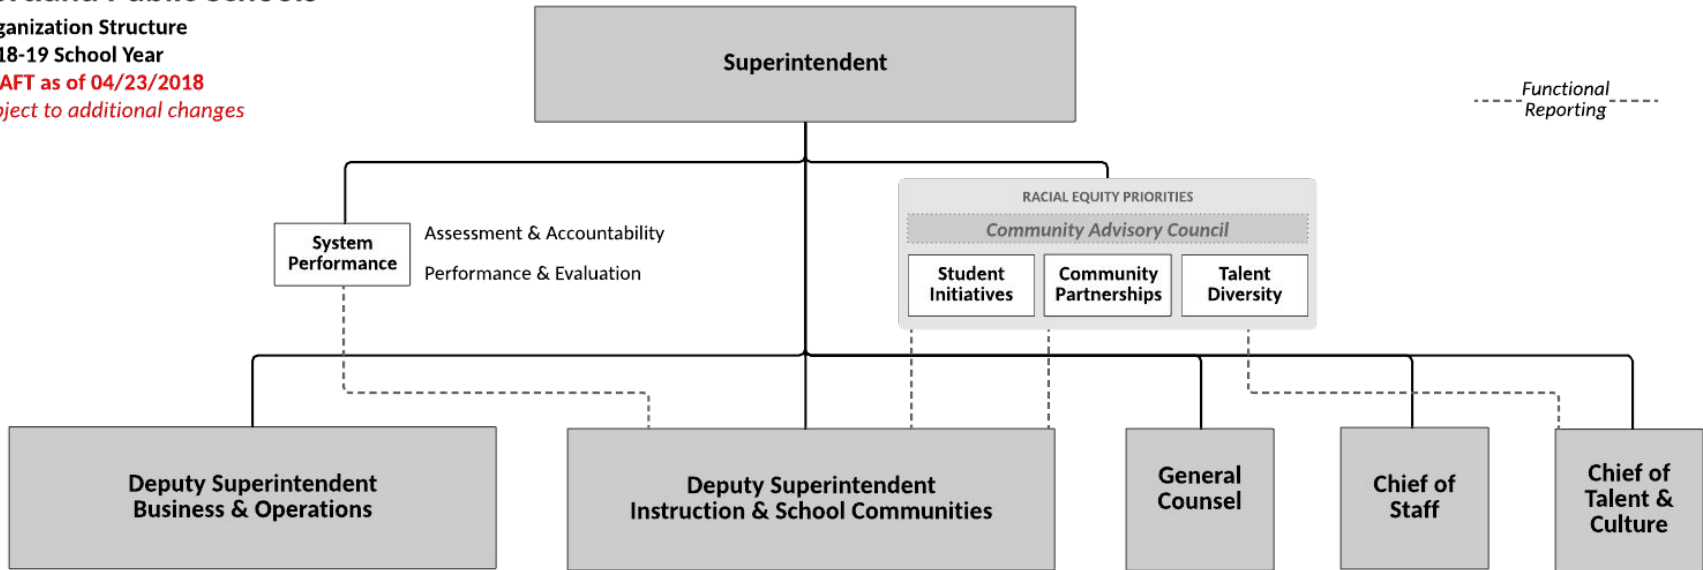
ganization Structure
18-19 School Year
AFT as of 04/23/2018
ject to additional changes

Superintendent

Functional Reporting

System Performance

Assessment & Accountability

Performance & Evaluation

RACIAL EQUITY PRIORITIES

Community Advisory Council

Student Initiatives

Community Partnerships

Talent Diversity

Deputy Superintendent Business & Operations

Deputy Superintendent Instruction & School Communities

General Counsel

Chief of Staff

Chief of Talent & Culture